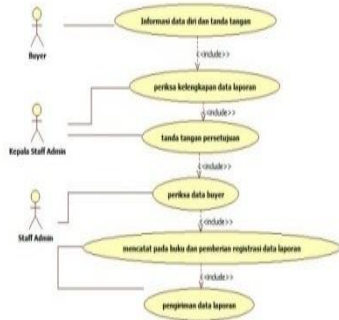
Buyer

Informasi data diri dan tanda tangan

<<include>>

periksa kelengkapan data laporan

Kepala Staff Admin

<<include>>

tanda tangan persetujuan

<<include>>

periksa data buyer

Staff Admin

<<include>>

mencatat pada buku dan pemberian registrasi data laporan

<<include>>

pengiriman data laporan